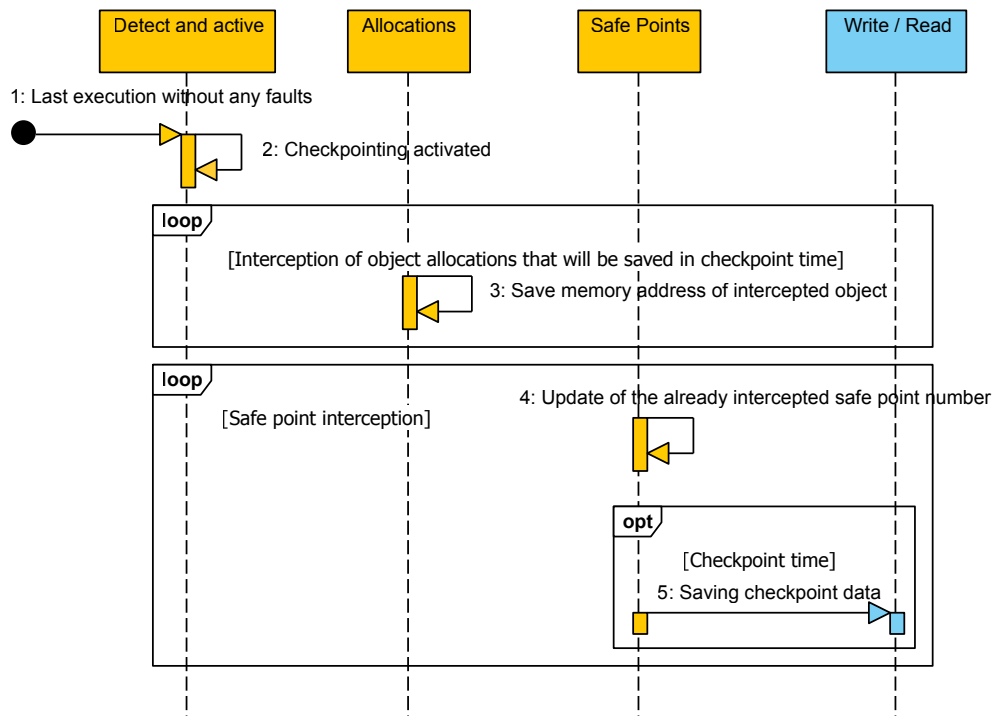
Detect and active

Allocations

Safe Points

Write / Read

1: Last execution without any faults

2: Checkpointing activated

loop

[Interception of object allocations that will be saved in checkpoint time]

3: Save memory address of intercepted object

loop

[Safe point interception]

4: Update of the already intercepted safe point number

opt

[Checkpoint time]

5: Saving checkpoint data